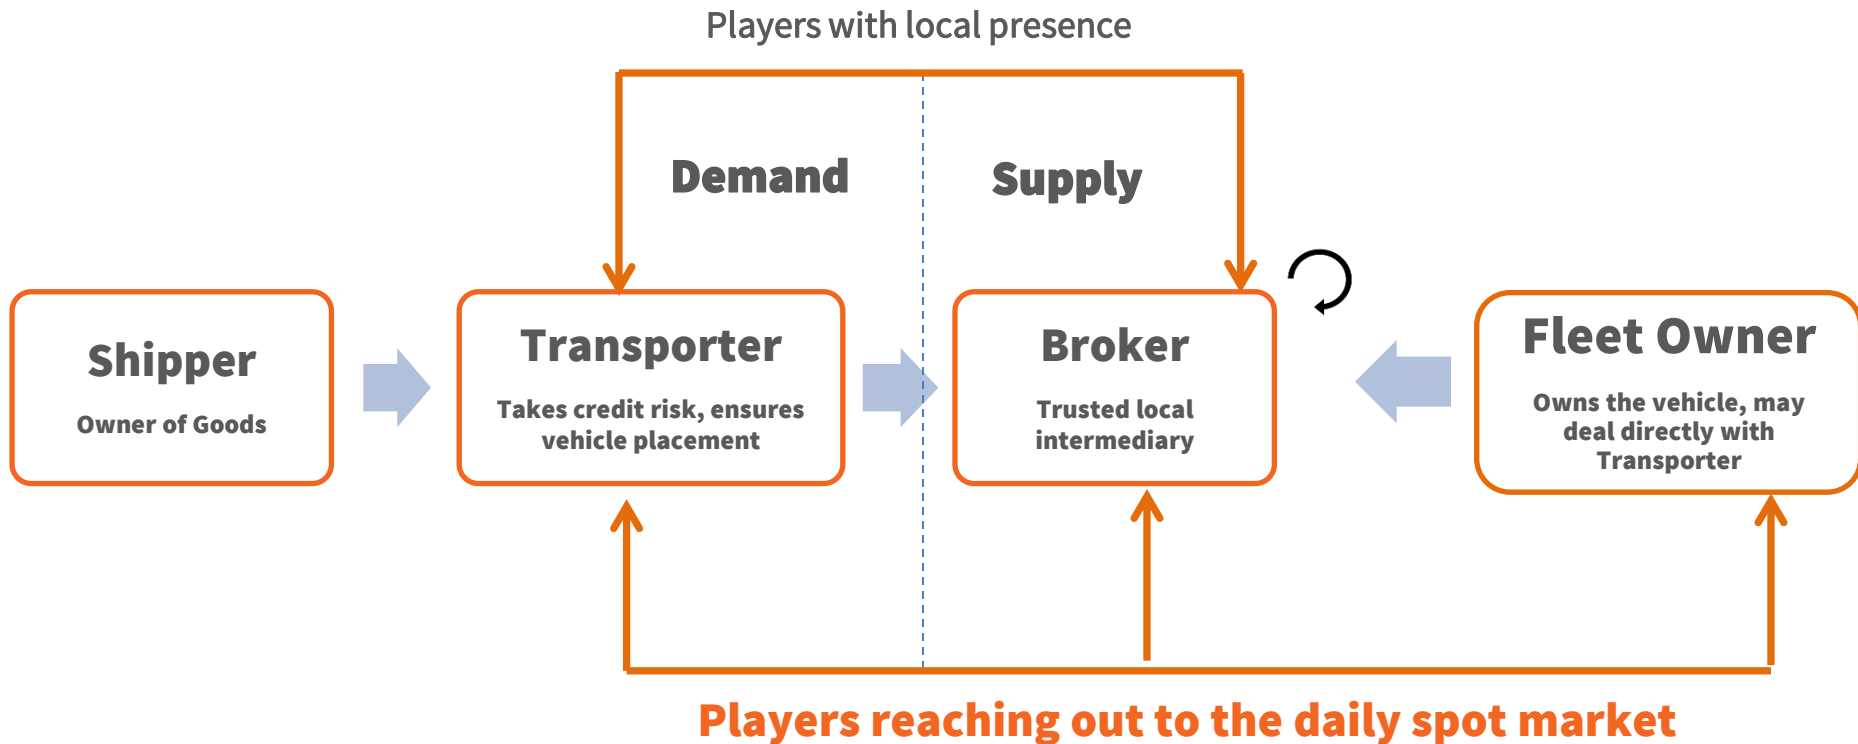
Players with local presence

Demand

Supply

Shipper

Owner of Goods

Transporter

Takes credit risk, ensures vehicle placement

Broker

Trusted local intermediary

Fleet Owner

Owns the vehicle, may deal directly with Transporter

Players reaching out to the daily spot market